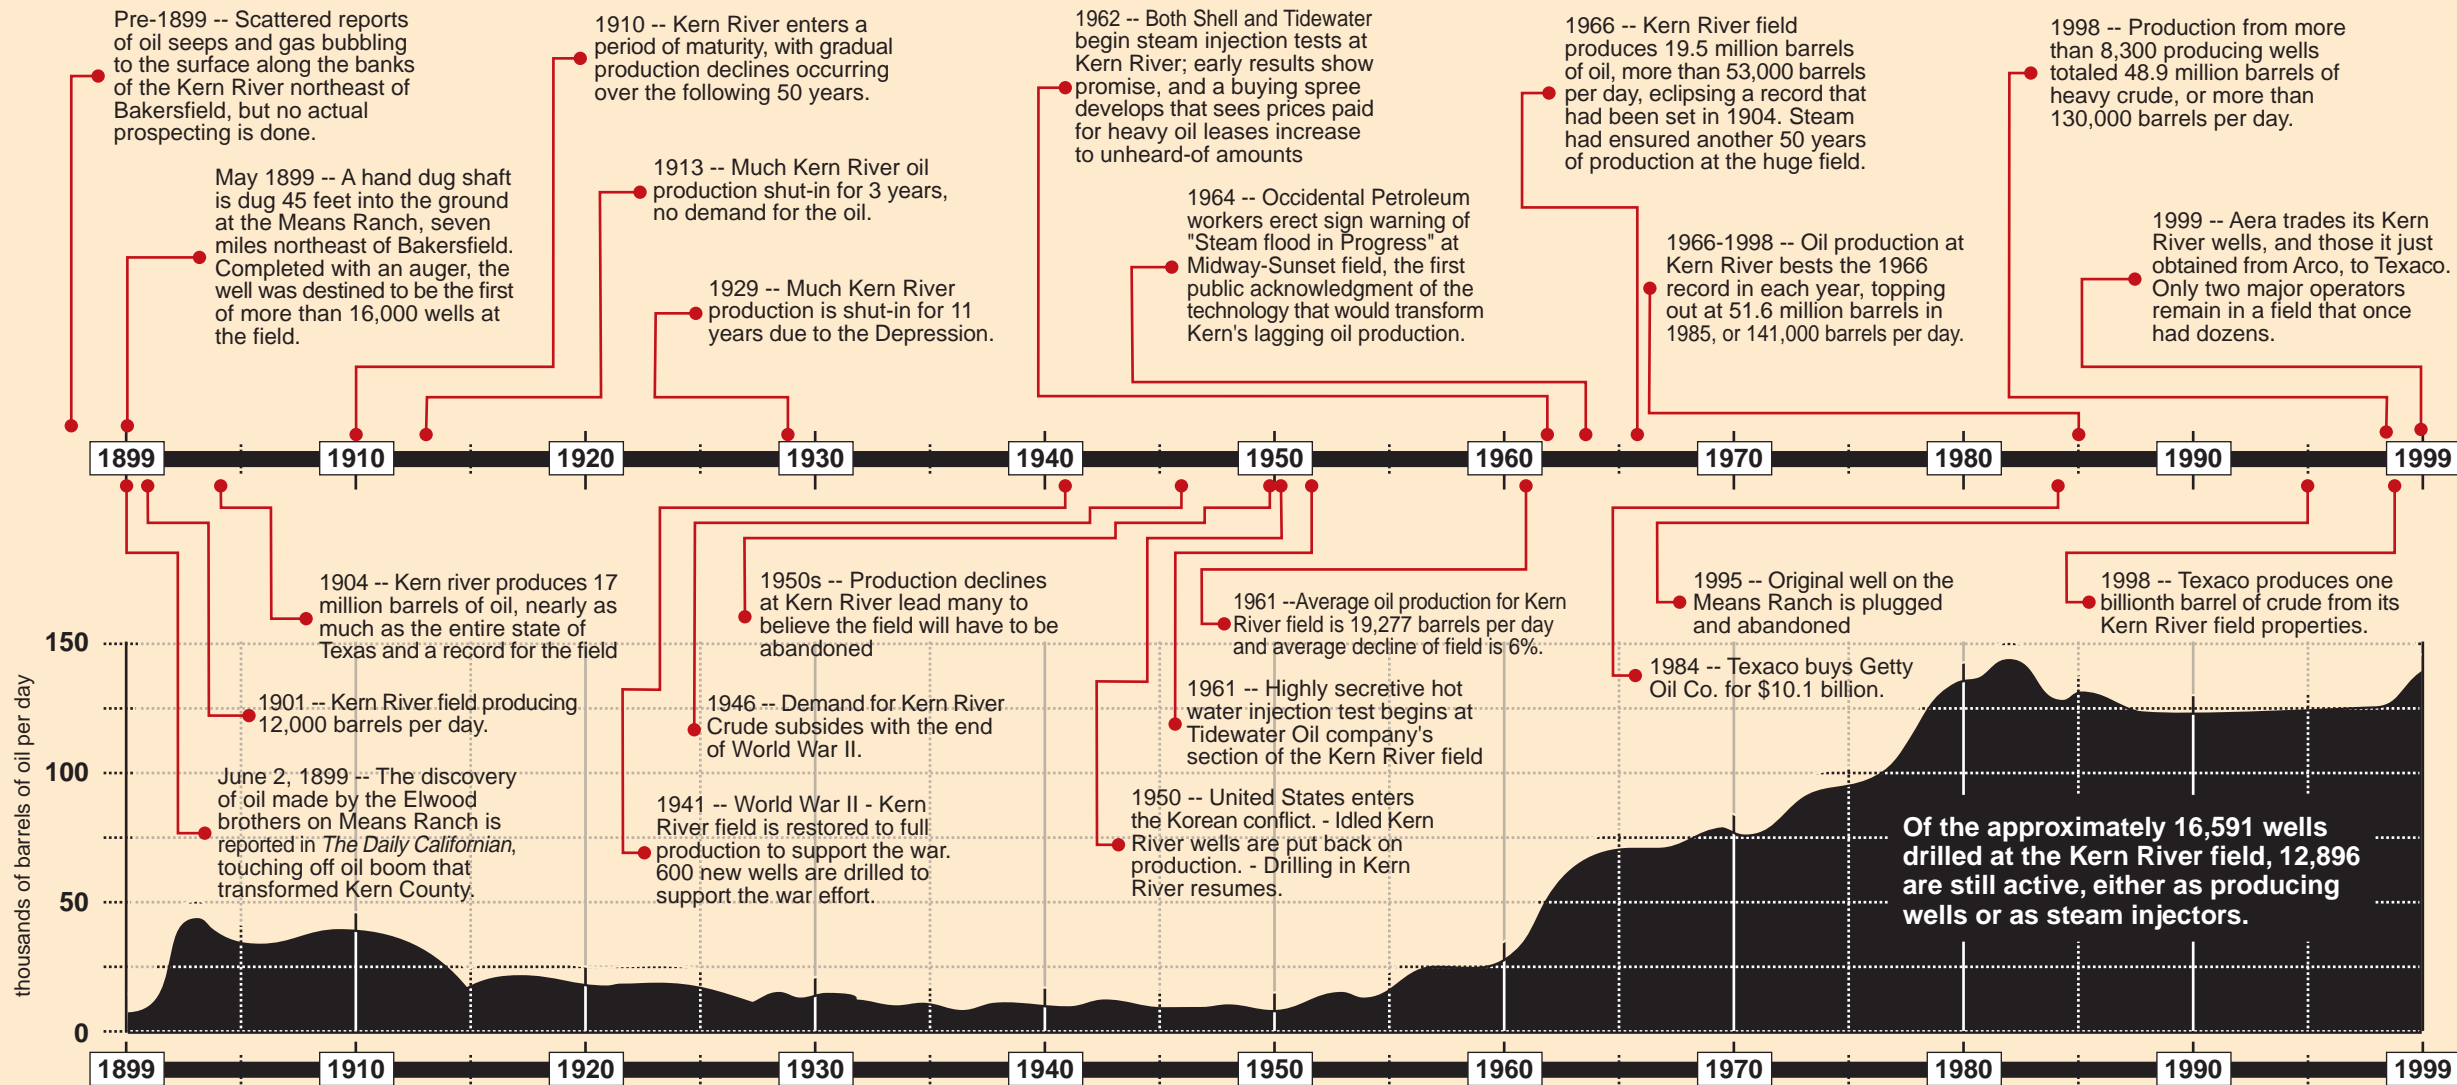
Pre-1899 -- Scattered reports of oil seeps and gas bubbling to the surface along the banks of the Kern River northeast of Bakersfield, but no actual prospecting is done.

May 1899 -- A hand dug shaft is dug 45 feet into the ground at the Means Ranch, seven miles northeast of Bakersfield. Completed with an auger, the well was destined to be the first of more than 16,000 wells at the field.

1910 -- Kern River enters a period of maturity, with gradual production declines occurring over the following 50 years.

1913 -- Much Kern River oil production shut-in for 3 years, no demand for the oil.

1929 -- Much Kern River production is shut-in for 11 years due to the Depression.

1962 -- Both Shell and Tidewater begin steam injection tests at Kern River; early results show promise, and a buying spree develops that sees prices paid for heavy oil leases increase to unheard-of amounts

1964 -- Occidental Petroleum workers erect sign warning of "Steam flood in Progress" at Midway-Sunset field, the first public acknowledgement of the technology that would transform Kern's lagging oil production.

1966 -- Kern River field produces 19.5 million barrels of oil, more than 53,000 barrels per day, eclipsing a record that had been set in 1904. Steam had ensured another 50 years of production at the huge field.

1966-1998 -- Oil production at Kern River bests the 1966 record in each year, topping out at 51.6 million barrels in 1985, or 141,000 barrels per day.

1998 -- Production from more than 8,300 producing wells totaled 48.9 million barrels of heavy crude, or more than 130,000 barrels per day.

1999 -- Aera trades its Kern River wells, and those it just obtained from Arco, to Texaco. Only two major operators remain in a field that once had dozens.

1899 1910 1920 1930 1940 1950 1960 1970 1980 1990 1999

1904 -- Kern river produces 17 million barrels of oil, nearly as much as the entire state of Texas and a record for the field

1901 -- Kern River field producing 12,000 barrels per day.

June 2, 1899 -- The discovery of oil made by the Elwood brothers on Means Ranch is reported in The Daily Californian, touching off oil boom that transformed Kern County.

1950s -- Production declines at Kern River lead many to believe the field will have to be abandoned

1946 -- Demand for Kern River Crude subsides with the end of World War II.

1941 -- World War II - Kern River field is restored to full production to support the war. 600 new wells are drilled to support the war effort.

1961 --Average oil production for Kern River field is 19,277 barrels per day and average decline of field is 6%.

1961 -- Highly secretive hot water injection test begins at Tidewater Oil company's section of the Kern River field

1950 -- United States enters the Korean conflict. - Idled Kern River wells are put back on production. - Drilling in Kern River resumes.

1995 -- Original well on the Means Ranch is plugged and abandoned

1984 -- Texaco buys Getty Oil Co. for $10.1 billion.

1998 -- Texaco produces one billionth barrel of crude from its Kern River field properties.

150
100
50
0
thousands of barrels of oil per day

Of the approximately 16,591 wells drilled at the Kern River field, 12,896 are still active, either as producing wells or as steam injectors.

1899 1910 1920 1930 1940 1950 1960 1970 1980 1990 1999